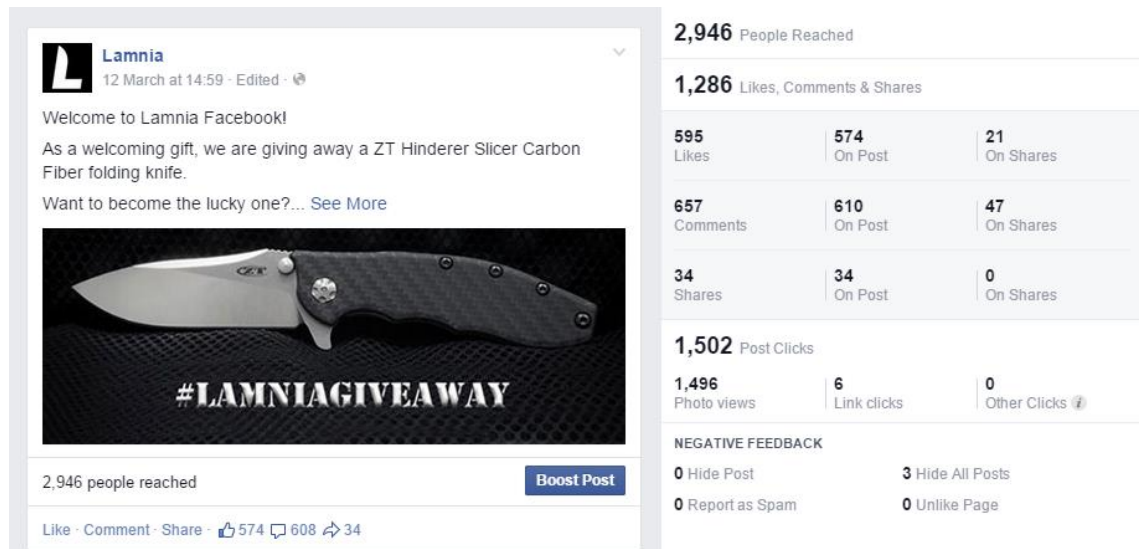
L

Lamnia
12 March at 14:59 · Edited ·

Welcome to Lamnia Facebook!

As a welcoming gift, we are giving away a ZT Hinderer Slicer Carbon Fiber folding knife.

Want to become the lucky one?... See More

ZT

#LAMNIAGIVEAWAY

2,946 people reached

Boost Post

Like · Comment · Share · 574 608 34

2,946 People Reached

1,286 Likes, Comments & Shares

| | | |
|---|---|---|
| 595 Likes | 574 On Post | 21 On Shares |
| 657 Comments | 610 On Post | 47 On Shares |
| 34 Shares | 34 On Post | 0 On Shares |

1,502 Post Clicks

| | | |
|---|---|---|
| 1,496 Photo views | 6 Link clicks | 0 Other Clicks |

NEGATIVE FEEDBACK

0 Hide Post
3 Hide All Posts
0 Report as Spam
0 Unlike Page